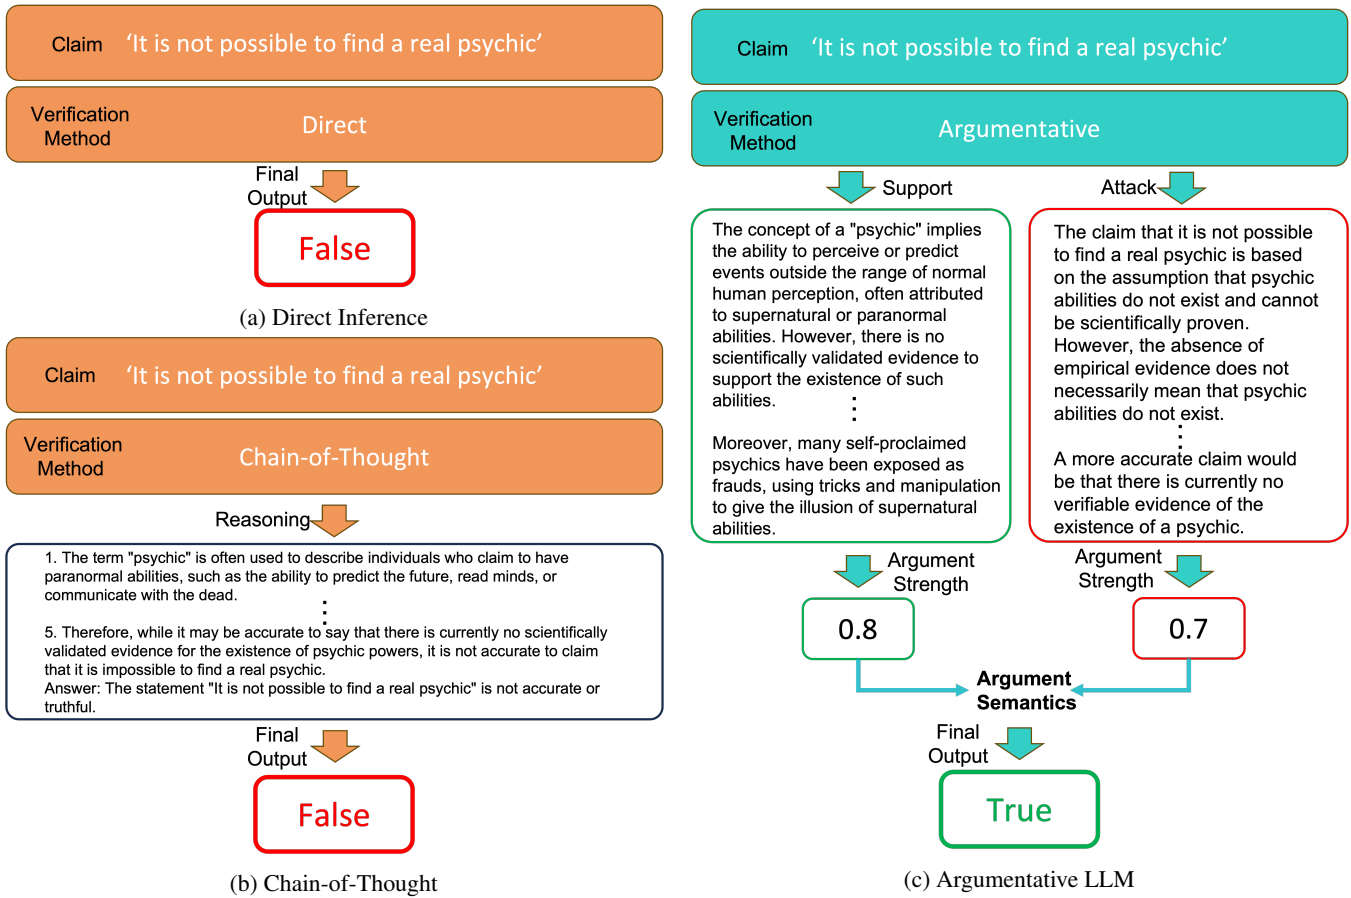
Claim 'It is not possible to find a real psychic'

Verification Method Direct

Final Output

False

(a) Direct Inference

Claim 'It is not possible to find a real psychic'

Verification Method Chain-of-Thought

Reasoning

1. The term "psychic" is often used to describe individuals who claim to have paranormal abilities, such as the ability to predict the future, read minds, or communicate with the dead.

⋮

5. Therefore, while it may be accurate to say that there is currently no scientifically validated evidence for the existence of psychic powers, it is not accurate to claim that it is impossible to find a real psychic.
Answer: The statement "It is not possible to find a real psychic" is not accurate or truthful.

Final Output

False

(b) Chain-of-Thought

Claim 'It is not possible to find a real psychic'

Verification Method Argumentative

Support

Attack

The concept of a "psychic" implies the ability to perceive or predict events outside the range of normal human perception, often attributed to supernatural or paranormal abilities. However, there is no scientifically validated evidence to support the existence of such abilities.

⋮

Moreover, many self-proclaimed psychics have been exposed as frauds, using tricks and manipulation to give the illusion of supernatural abilities.

The claim that it is not possible to find a real psychic is based on the assumption that psychic abilities do not exist and cannot be scientifically proven. However, the absence of empirical evidence does not necessarily mean that psychic abilities do not exist.

⋮

A more accurate claim would be that there is currently no verifiable evidence of the existence of a psychic.

Argument Strength

Argument Strength

0.8

0.7

Argument Semantics

Final Output

True

(c) Argumentative LLM